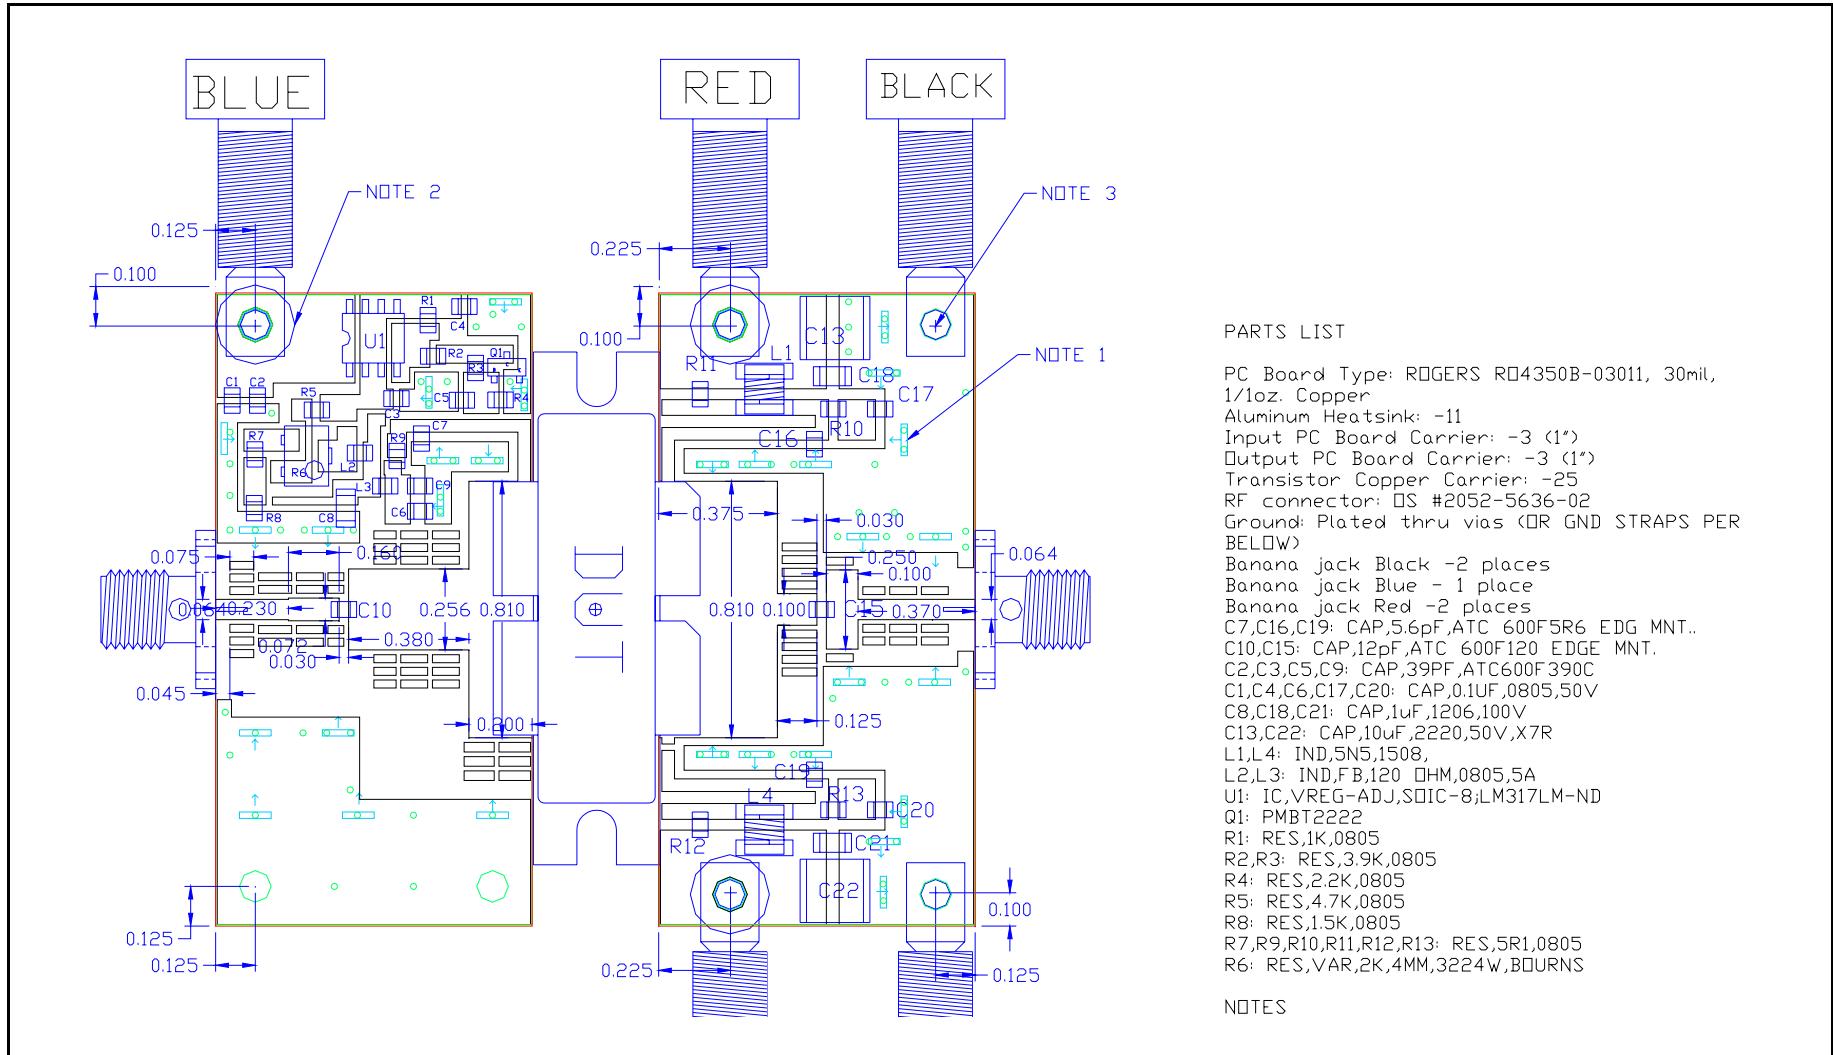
BLUE

RED

BLACK

NOTE 2

NOTE 3

NOTE 1

0.125
0.100
0.225
0.100
0.075
0.064
0.160
0.375
0.030
0.250
0.100
0.064
0.230
C10
0.256
0.810
0.810
0.100
C15
0.370
0.072
0.030
0.380
0.045
0.300
0.125
0.125
0.125
0.225
0.100
0.125

U1
R1
C4
R2
Q1
R3
C5
R4
C1
C2
R5
C3
C7
R7
R9
R6
L2
L3
C9
R8
C8
C6
C13
R11
L1
C18
C17
C16
R10
C19
L4
R13
C20
R12
C21
C22

PARTS LIST

PC Board Type: ROGERS RO4350B-03011, 30mil, 1/1oz. Copper
Aluminum Heatsink: -11
Input PC Board Carrier: -3 (1")
Output PC Board Carrier: -3 (1")
Transistor Copper Carrier: -25
RF connector: OS #2052-5636-02
Ground: Plated thru vias (OR GND STRAPS PER BELOW)
Banana jack Black -2 places
Banana jack Blue - 1 place
Banana jack Red -2 places
C7,C16,C19: CAP,5.6pF,ATC 600F5R6 EDG MNT..
C10,C15: CAP,12pF,ATC 600F120 EDGE MNT.
C2,C3,C5,C9: CAP,39PF,ATC600F390C
C1,C4,C6,C17,C20: CAP,0.1UF,0805,50V
C8,C18,C21: CAP,1uF,1206,100V
C13,C22: CAP,10uF,2220,50V,X7R
L1,L4: IND,5N5,1508,
L2,L3: IND,FB,120 OHM,0805,5A
U1: IC,VREG-ADJ,SOIC-8;LM317LM-ND
Q1: PMBT2222
R1: RES,1K,0805
R2,R3: RES,3.9K,0805
R4: RES,2.2K,0805
R5: RES,4.7K,0805
R8: RES,1.5K,0805
R7,R9,R10,R11,R12,R13: RES,5R1,0805
R6: RES,VAR,2K,4MM,3224W,BOURNS

NOTES